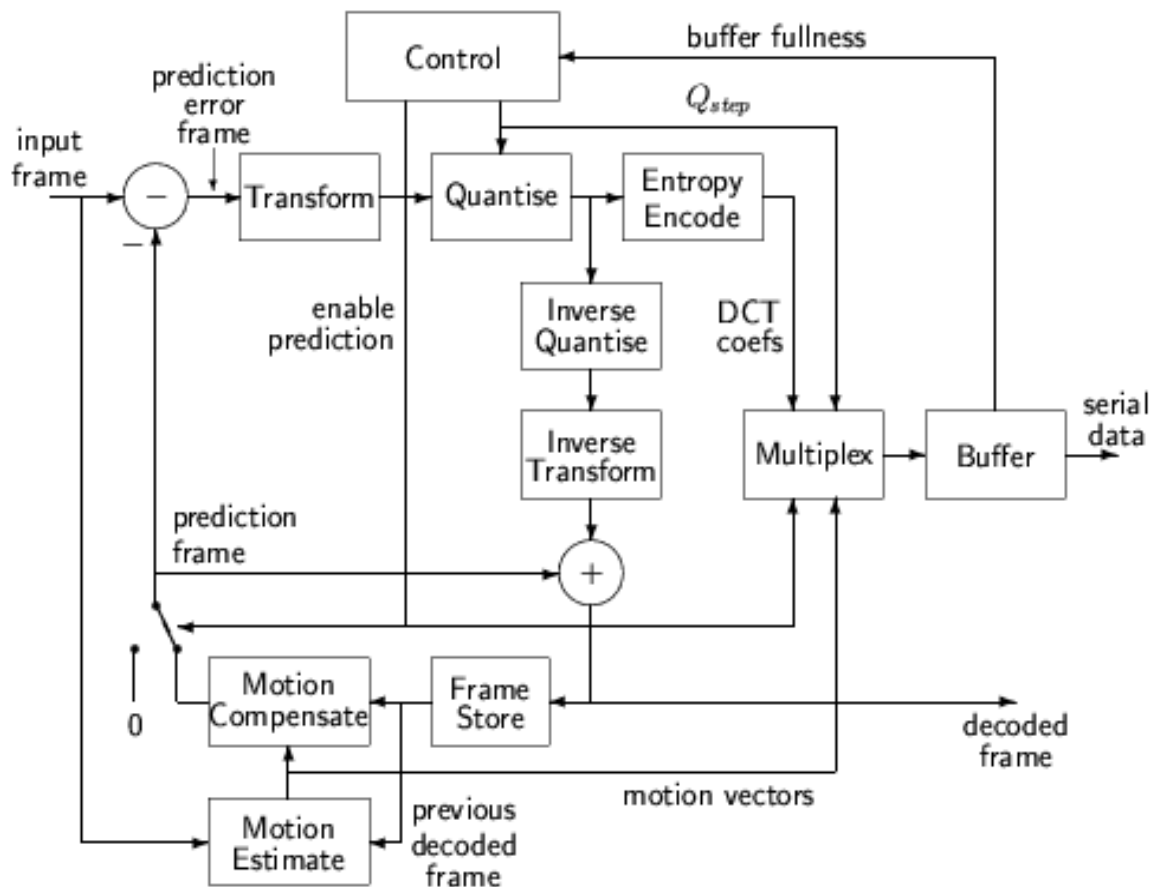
Control

buffer fullness

$Q_{step}$

prediction error frame

input frame

$-$

$-$

Transform

Quantise

Entropy Encode

enable prediction

Inverse Quantise

DCT coefs

Inverse Transform

Multiplex

Buffer

serial data

prediction frame

+

0

Motion Compensate

Frame Store

decoded frame

motion vectors

Motion Estimate

previous decoded frame